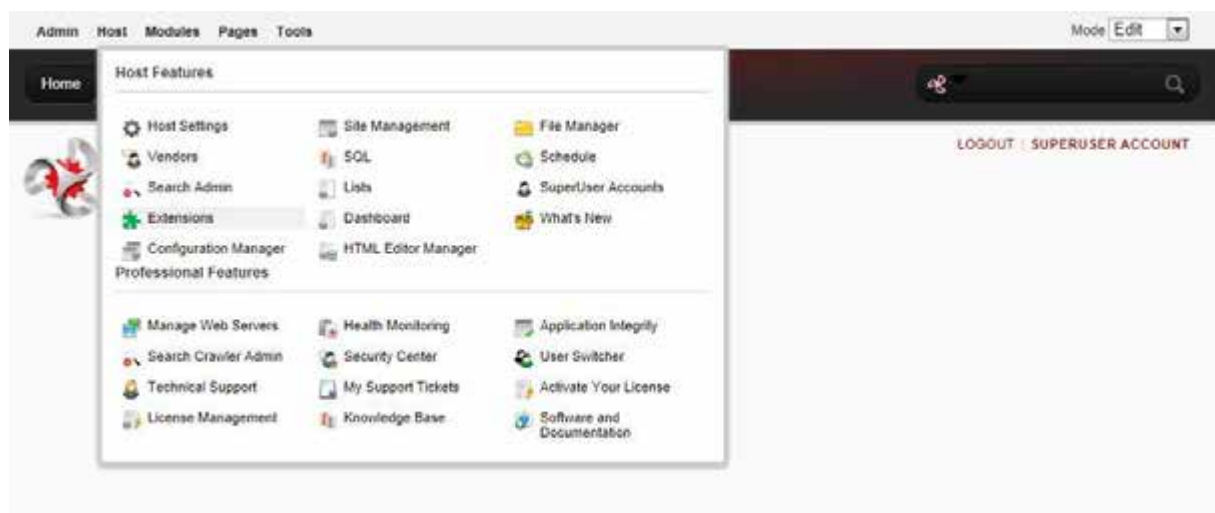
Admin Host Modules Pages Tools

Mode Edit

Home

Host Features

Host Settings
Site Management
File Manager
Vendors
SQL
Schedule
Search Admin
Lists
SuperUser Accounts
Extensions
Dashboard
What's New
Configuration Manager
HTML Editor Manager

Professional Features

Manage Web Servers
Health Monitoring
Application Integrity
Search Crawler Admin
Security Center
User Switcher
Technical Support
My Support Tickets
Activate Your License
License Management
Knowledge Base
Software and Documentation

LOGOUT | SUPERUSER ACCOUNT